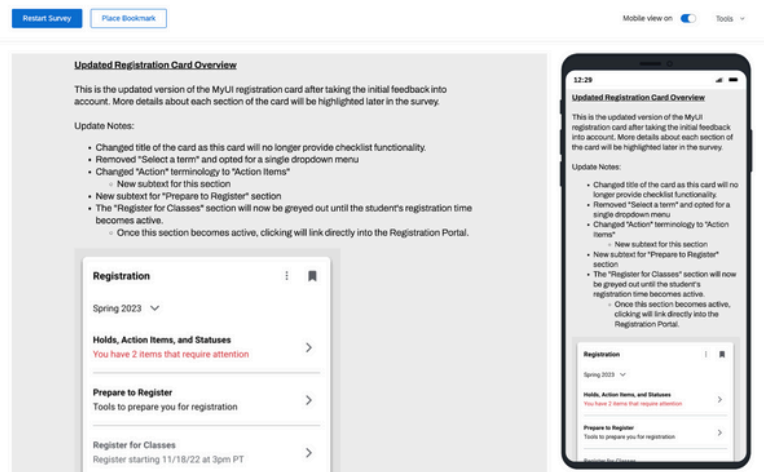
Restart Survey Place Bookmark Mobile view on Tools

Updated Registration Card Overview

This is the updated version of the MyUI registration card after taking the initial feedback into account. More details about each section of the card will be highlighted later in the survey.

Update Notes:

- Changed title of the card as this card will no longer provide checklist functionality.
- Removed "Select a term" and opted for a single dropdown menu
- Changed "Action" terminology to "Action Items"
  - New subtext for this section
- New subtext for "Prepare to Register" section
- The "Register for Classes" section will now be greyed out until the student's registration time becomes active.
  - Once this section becomes active, clicking will link directly into the Registration Portal.

Registration

Spring 2023

Holds, Action Items, and Statuses
You have 2 items that require attention

Prepare to Register
Tools to prepare you for registration

Register for Classes
Register starting 11/18/22 at 3pm PT

12:29

Updated Registration Card Overview

This is the updated version of the MyUI registration card after taking the initial feedback into account. More details about each section of the card will be highlighted later in the survey.

Update Notes:

- Changed title of the card as this card will no longer provide checklist functionality.
- Removed "Select a term" and opted for a single dropdown menu
- Changed "Action" terminology to "Action Items"
  - New subtext for this section
- New subtext for "Prepare to Register" section
- The "Register for Classes" section will now be greyed out until the student's registration time becomes active.
  - Once this section becomes active, clicking will link directly into the Registration Portal.

Registration

Spring 2023

Holds, Action Items, and Statuses
You have 2 items that require attention

Prepare to Register
Tools to prepare you for registration

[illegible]